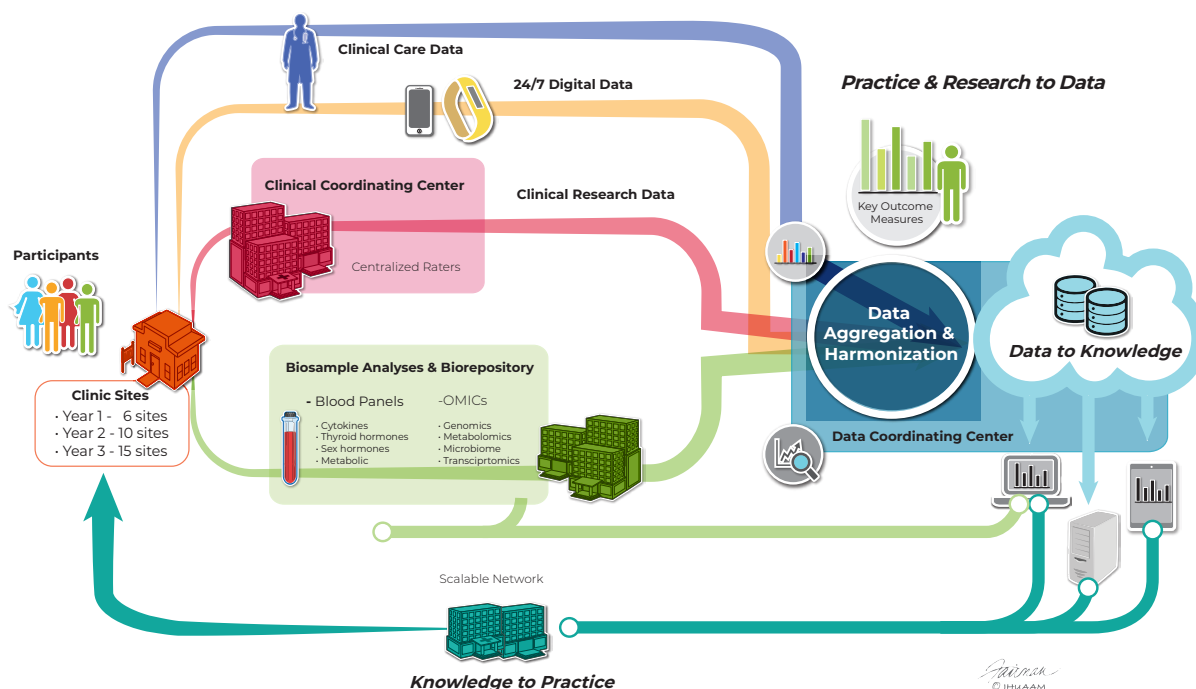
Clinical Care Data

24/7 Digital Data

Practice & Research to Data

Key Outcome Measures

Clinical Coordinating Center

Centralized Raters

Clinical Research Data

Participants

Data Aggregation & Harmonization

Data to Knowledge

Clinic Sites
· Year 1 - 6 sites
· Year 2 - 10 sites
· Year 3 - 15 sites

Biosample Analyses & Biorepository

- Blood Panels
· Cytokines
· Thyroid hormones
· Sex hormones
· Metabolic

-OMICs
· Genomics
· Metabolomics
· Microbiome
· Transciprtomics

Data Coordinating Center

Scalable Network

Knowledge to Practice

Fairman
© IHhAAM